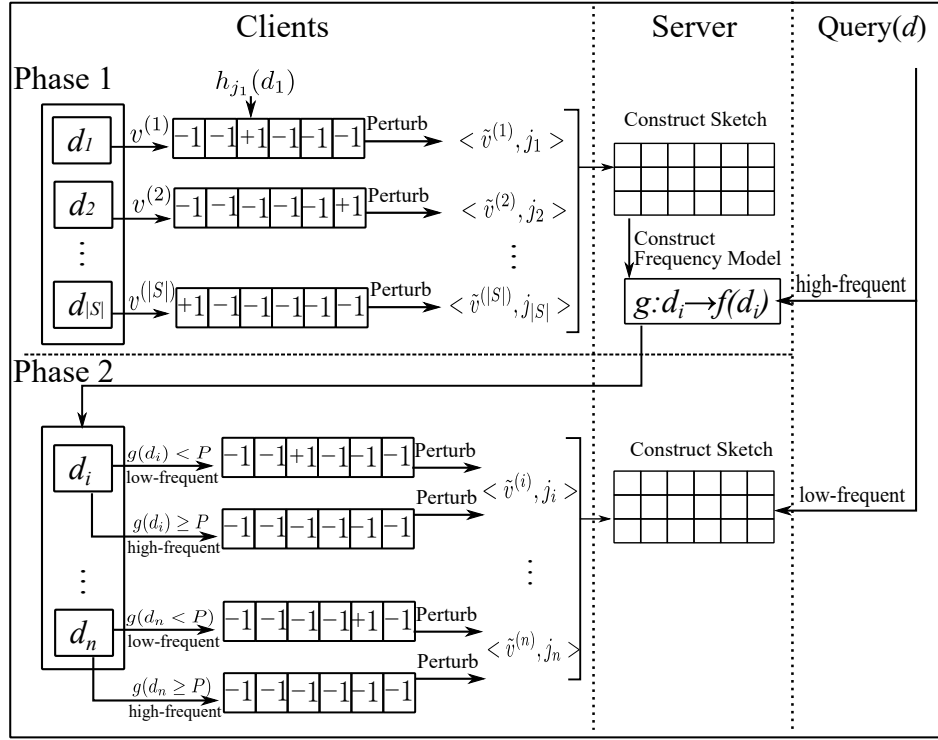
Clients

Server

Query($d$)

Phase 1

$h_{j_1}(d_1)$

$d_1$ $v^{(1)}$ $-1$ $-1$ $+1$ $-1$ $-1$ $-1$ Perturb $<\tilde{v}^{(1)}, j_1>$

$d_2$ $v^{(2)}$ $-1$ $-1$ $-1$ $-1$ $-1$ $+1$ Perturb $<\tilde{v}^{(2)}, j_2>$

$\vdots$

$d_{|S|}$ $v^{(|S|)}$ $+1$ $-1$ $-1$ $-1$ $-1$ $-1$ Perturb $<\tilde{v}^{(|S|)}, j_{|S|}>$

Construct Sketch

Construct Frequency Model

$g: d_i \rightarrow f(d_i)$

high-frequent

Phase 2

$d_i$ $g(d_i) < P$ low-frequent $-1$ $-1$ $+1$ $-1$ $-1$ $-1$ Perturb

$g(d_i) \geq P$ high-frequent $-1$ $-1$ $-1$ $-1$ $-1$ $-1$ Perturb $<\tilde{v}^{(i)}, j_i>$

$\vdots$

$d_n$ $g(d_n < P)$ low-frequent $-1$ $-1$ $-1$ $-1$ $+1$ $-1$ Perturb

$g(d_n \geq P)$ high-frequent $-1$ $-1$ $-1$ $-1$ $-1$ $-1$ Perturb $<\tilde{v}^{(n)}, j_n>$

Construct Sketch

low-frequent